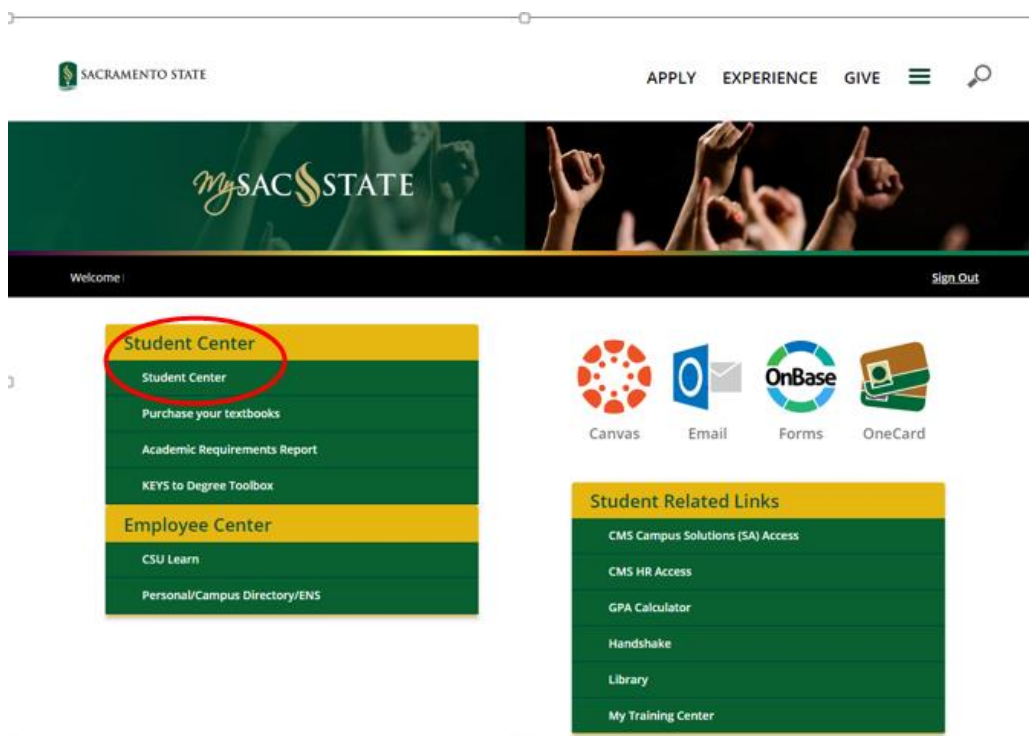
SACRAMENTO STATE

APPLY EXPERIENCE GIVE

MySAC STATE

Welcome

Sign Out

Student Center

Student Center

Purchase your textbooks

Academic Requirements Report

KEYS to Degree Toolbox

Employee Center

CSU Learn

Personal/Campus Directory/ENS

Canvas

Email

OnBase

Forms

OneCard

Student Related Links

CMS Campus Solutions (SA) Access

CMS HR Access

GPA Calculator

Handshake

Library

My Training Center